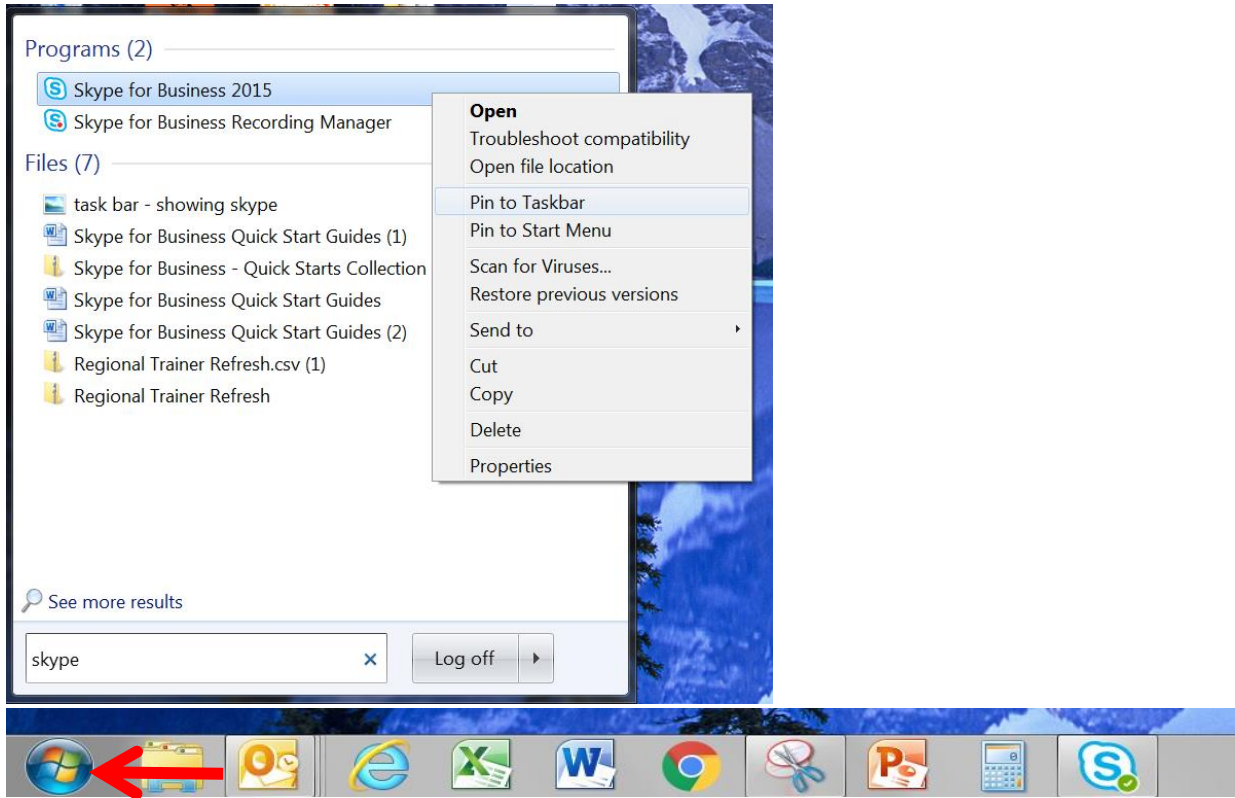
Programs (2)
Skype for Business 2015
Skype for Business Recording Manager
Files (7)
task bar - showing skype
Skype for Business Quick Start Guides (1)
Skype for Business - Quick Starts Collection
Skype for Business Quick Start Guides
Skype for Business Quick Start Guides (2)
Regional Trainer Refresh.csv (1)
Regional Trainer Refresh

Open
Troubleshoot compatibility
Open file location
Pin to Taskbar
Pin to Start Menu
Scan for Viruses...
Restore previous versions
Send to
Cut
Copy
Delete
Properties

See more results
skype
Log off